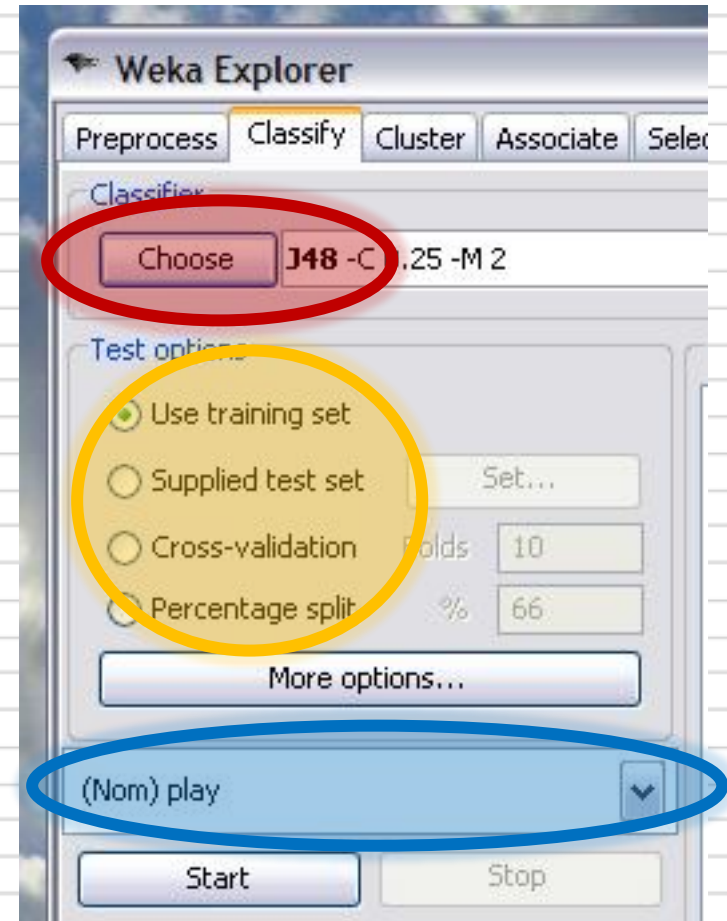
Weka Explorer

Preprocess Classify Cluster Associate Selec

Classifier

Choose J48 -C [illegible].25 -M 2

Test options

Use training set

Supplied test set Set...

Cross-validation Folds 10

Percentage split % 66

More options...

(Nom) play

Start Stop